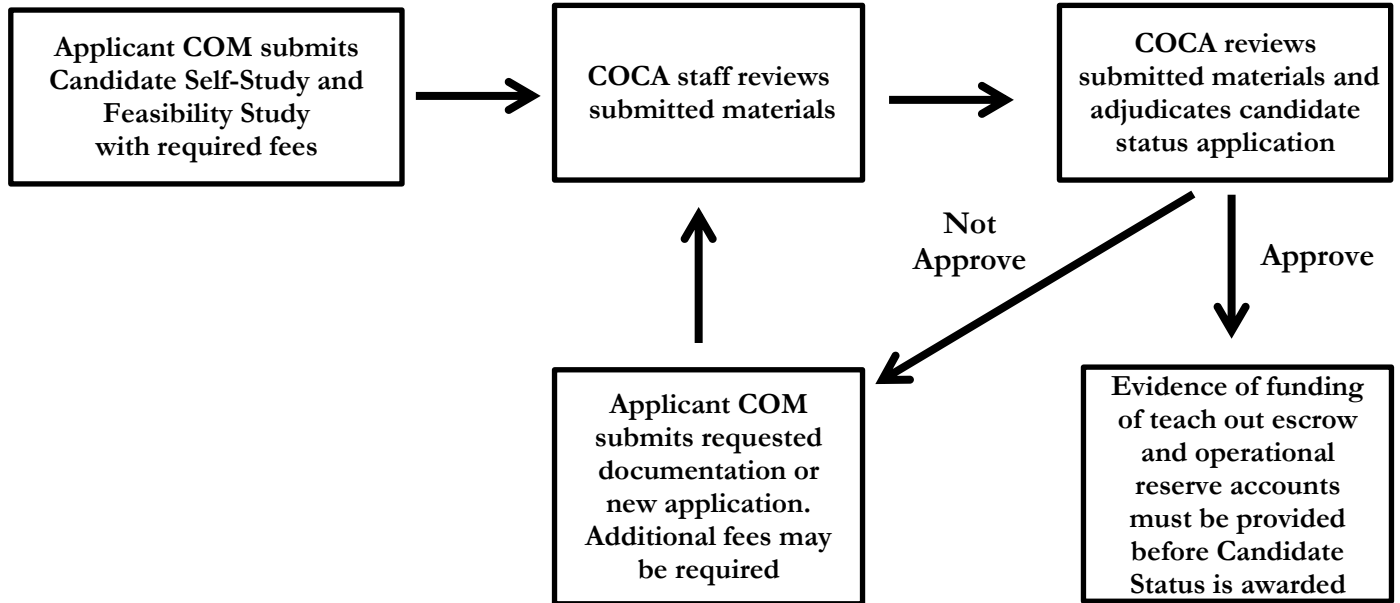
Applicant COM submits Candidate Self-Study and Feasibility Study with required fees

COCA staff reviews submitted materials

COCA reviews submitted materials and adjudicates candidate status application

Not Approve

Approve

Applicant COM submits requested documentation or new application. Additional fees may be required

Evidence of funding of teach out escrow and operational reserve accounts must be provided before Candidate Status is awarded